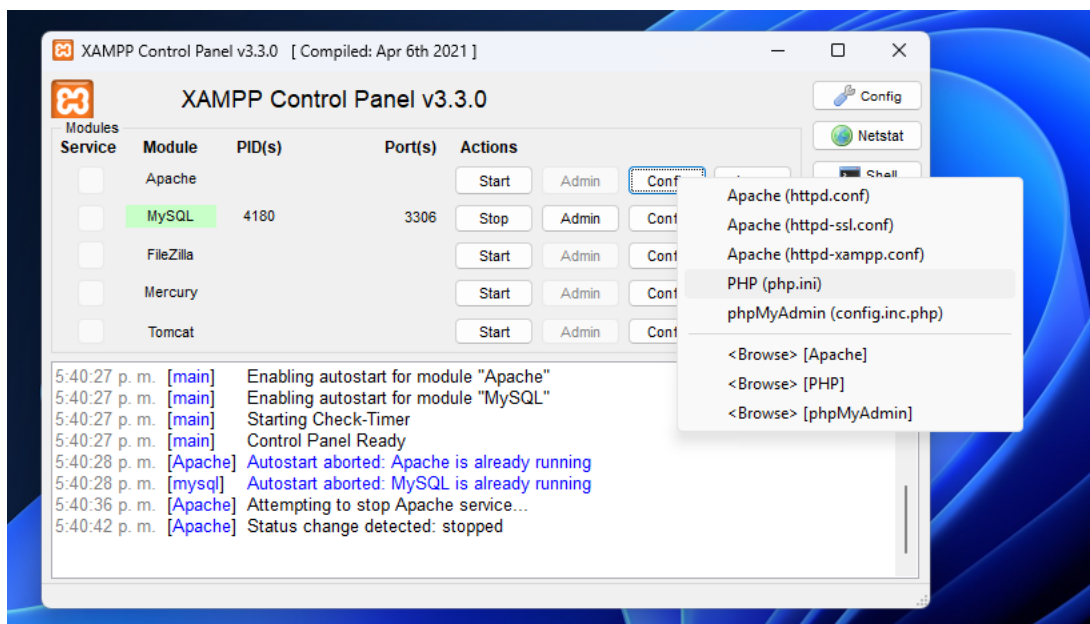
XAMPP Control Panel v3.3.0 [ Compiled: Apr 6th 2021 ]

XAMPP Control Panel v3.3.0

Config
Netstat
Shell

Modules
| Service | Module | PID(s) | Port(s) | Actions | | |
|---|---|---|---|---|---|---|
| | Apache | | | Start | Admin | Conf |
| | MySQL | 4180 | 3306 | Stop | Admin | Conf |
| | FileZilla | | | Start | Admin | Conf |
| | Mercury | | | Start | Admin | Conf |
| | Tomcat | | | Start | Admin | Conf |

Apache (httpd.conf)
Apache (httpd-ssl.conf)
Apache (httpd-xampp.conf)
PHP (php.ini)
phpMyAdmin (config.inc.php)
<Browse> [Apache]
<Browse> [PHP]
<Browse> [phpMyAdmin]

5:40:27 p. m. [main] Enabling autostart for module "Apache"
5:40:27 p. m. [main] Enabling autostart for module "MySQL"
5:40:27 p. m. [main] Starting Check-Timer
5:40:27 p. m. [main] Control Panel Ready
5:40:28 p. m. [Apache] Autostart aborted: Apache is already running
5:40:28 p. m. [mysql] Autostart aborted: MySQL is already running
5:40:36 p. m. [Apache] Attempting to stop Apache service...
5:40:42 p. m. [Apache] Status change detected: stopped